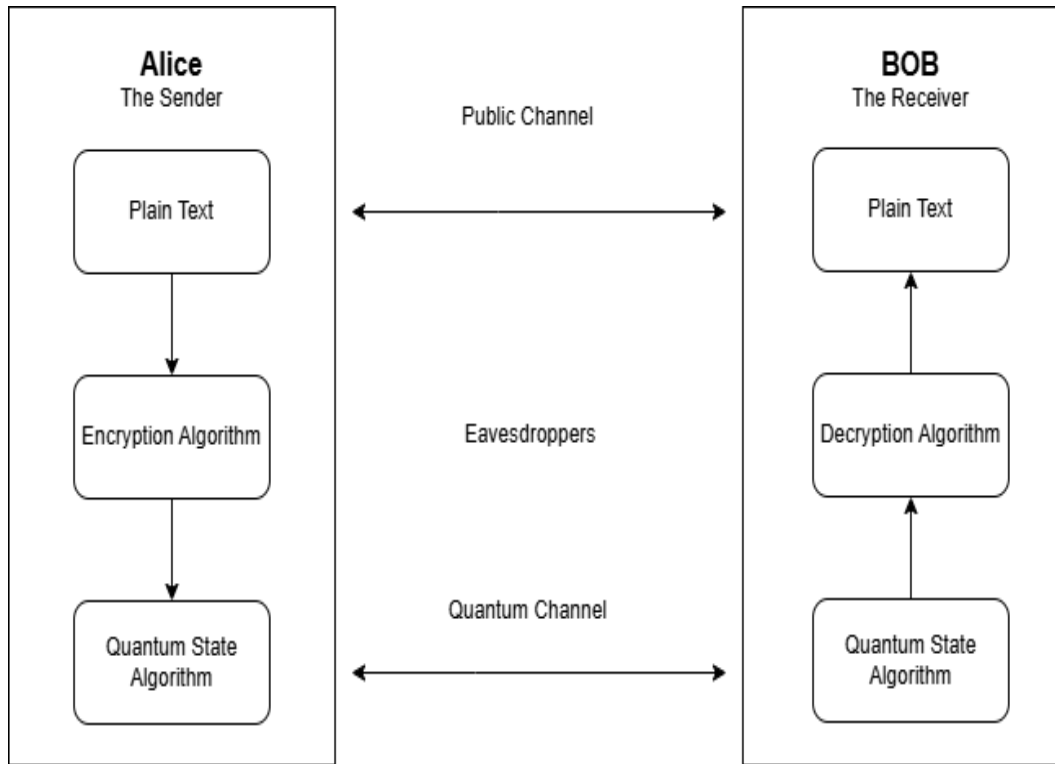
Alice
The Sender

Plain Text

Encryption Algorithm

Quantum State Algorithm

Public Channel

Eavesdroppers

Quantum Channel

BOB
The Receiver

Plain Text

Decryption Algorithm

Quantum State Algorithm